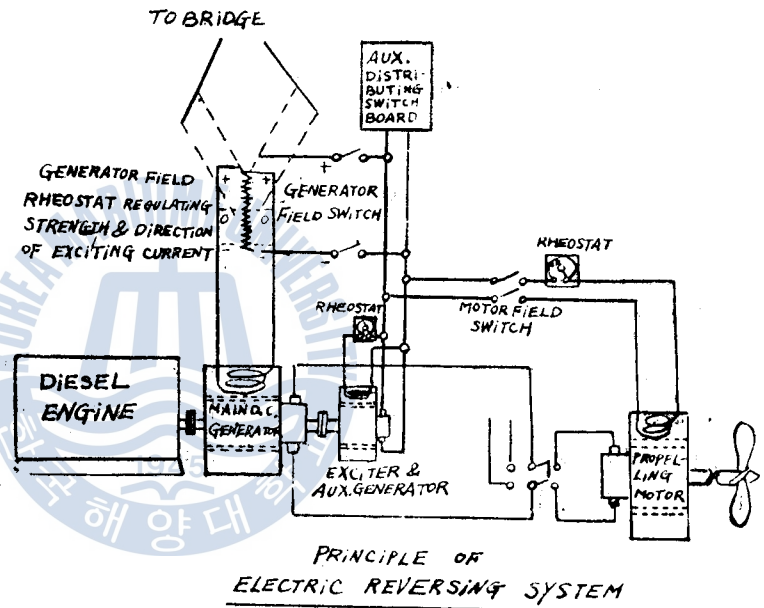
TO BRIDGE

AUX. DISTRIBUTING SWITCH BOARD

GENERATOR FIELD RHEOSTAT REGULATING STRENGTH & DIRECTION OF EXCITING CURRENT

+ + − 0 0

GENERATOR FIELD SWITCH

+

−

RHEOSTAT

RHEOSTAT

MOTOR FIELD SWITCH

DIESEL ENGINE

MAIN D.C. GENERATOR

EXCITER & AUX. GENERATOR

PROPELLING MOTOR

PRINCIPLE OF ELECTRIC REVERSING SYSTEM

KOREA MARITIME UNIVERSITY

한국해양대학교

1945